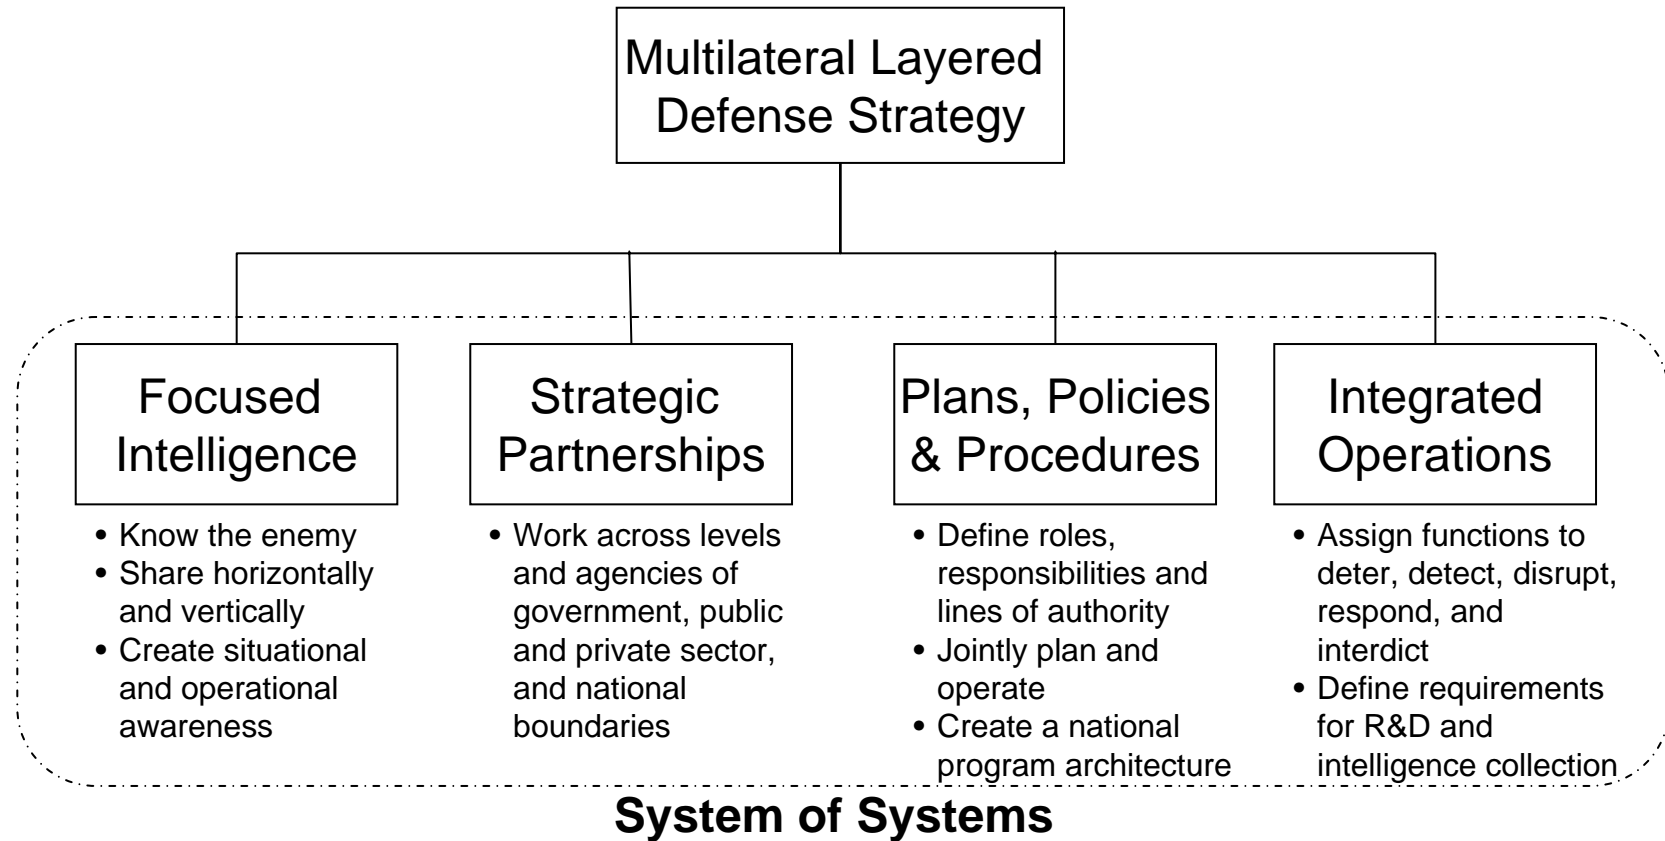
Multilateral Layered Defense Strategy

Focused Intelligence
• Know the enemy
• Share horizontally and vertically
• Create situational and operational awareness

Strategic Partnerships
• Work across levels and agencies of government, public and private sector, and national boundaries

Plans, Policies & Procedures
• Define roles, responsibilities and lines of authority
• Jointly plan and operate
• Create a national program architecture

Integrated Operations
• Assign functions to deter, detect, disrupt, respond, and interdict
• Define requirements for R&D and intelligence collection

System of Systems